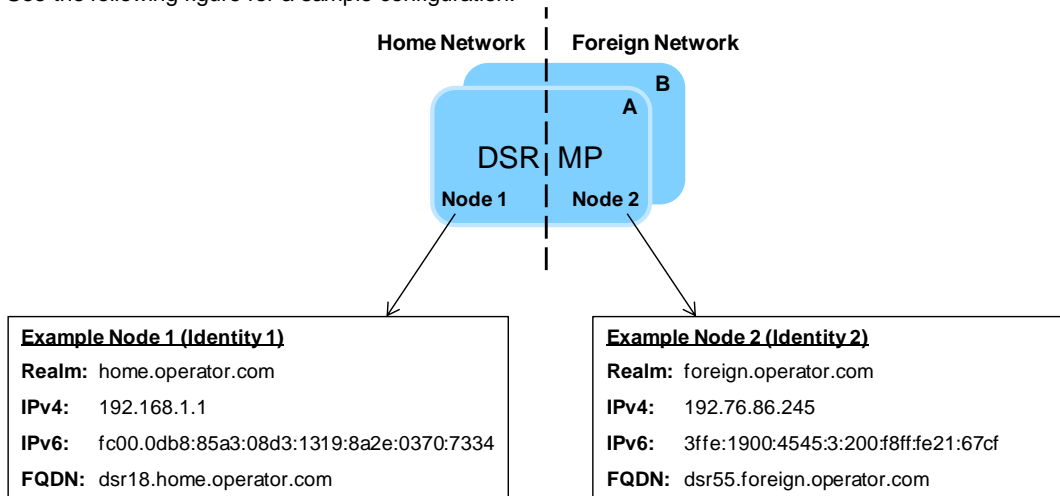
See the following figure for a sample configuration.

Home Network

Foreign Network

B

A

DSR MP

Node 1

Node 2

Example Node 1 (Identity 1)

Realm: home.operator.com

IPv4: 192.168.1.1

IPv6: fc00.0db8:85a3:08d3:1319:8a2e:0370:7334

FQDN: dsr18.home.operator.com

Example Node 2 (Identity 2)

Realm: foreign.operator.com

IPv4: 192.76.86.245

IPv6: 3ffe:1900:4545:3:200:f8ff:fe21:67cf

FQDN: dsr55.foreign.operator.com